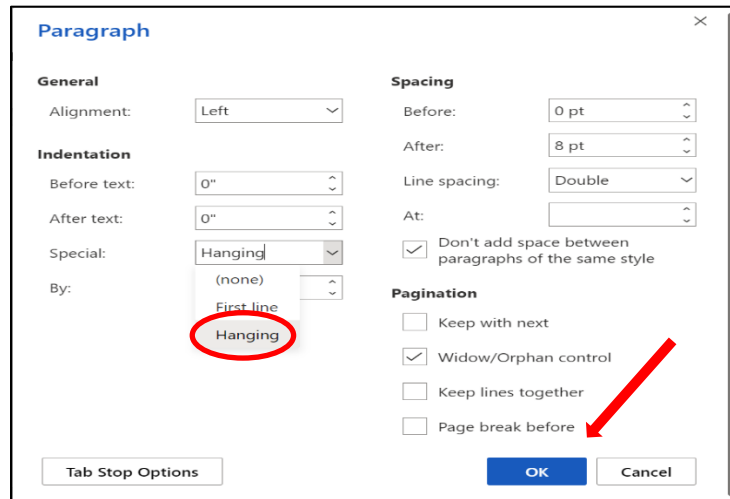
Paragraph

×

General

Alignment: Left

Indentation

Before text: 0"

After text: 0"

Special: Hanging

By:

(none)

First line

Hanging

Spacing

Before: 0 pt

After: 8 pt

Line spacing: Double

At:

Don't add space between paragraphs of the same style

Pagination

Keep with next

Widow/Orphan control

Keep lines together

Page break before

Tab Stop Options

OK

Cancel